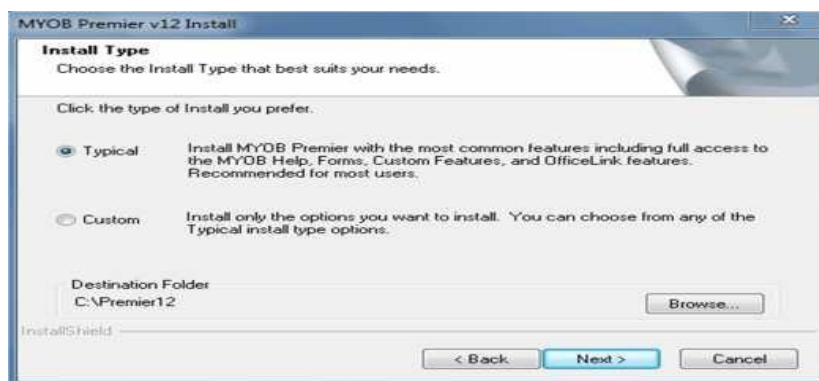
MYOB Premier v12 Install

Install Type
Choose the Install Type that best suits your needs.

Click the type of Install you prefer.

Typical
Install MYOB Premier with the most common features including full access to the MYOB Help, Forms, Custom Features, and OfficeLink features. Recommended for most users.

Custom
Install only the options you want to install. You can choose from any of the Typical install type options.

Destination Folder
C:\Premier12
Browse...

InstallShield

< Back
Next >
Cancel